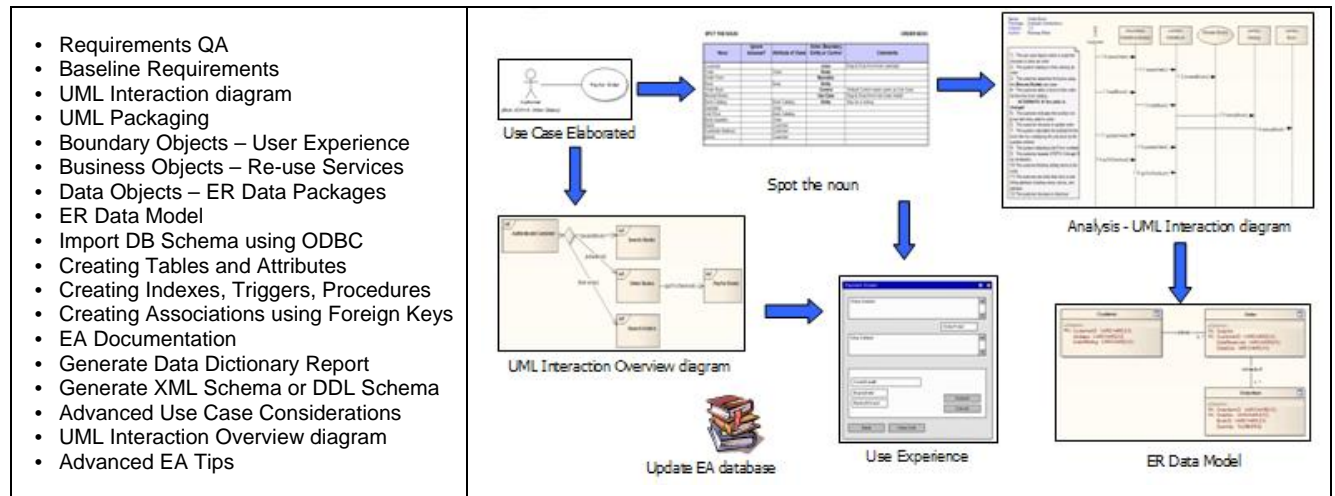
- Requirements QA
- Baseline Requirements
- UML Interaction diagram
- UML Packaging
- Boundary Objects – User Experience
- Business Objects – Re-use Services
- Data Objects – ER Data Packages
- ER Data Model
- Import DB Schema using ODBC
- Creating Tables and Attributes
- Creating Indexes, Triggers, Procedures
- Creating Associations using Foreign Keys
- EA Documentation
- Generate Data Dictionary Report
- Generate XML Schema or DDL Schema
- Advanced Use Case Considerations
- UML Interaction Overview diagram
- Advanced EA Tips

Customer
Pay for Order
Use Case Elaborated

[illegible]

Spot the noun

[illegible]

Analysis - UML Interaction diagram

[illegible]

UML Interaction Overview diagram

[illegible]

Use Experience

Update EA database

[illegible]

ER Data Model